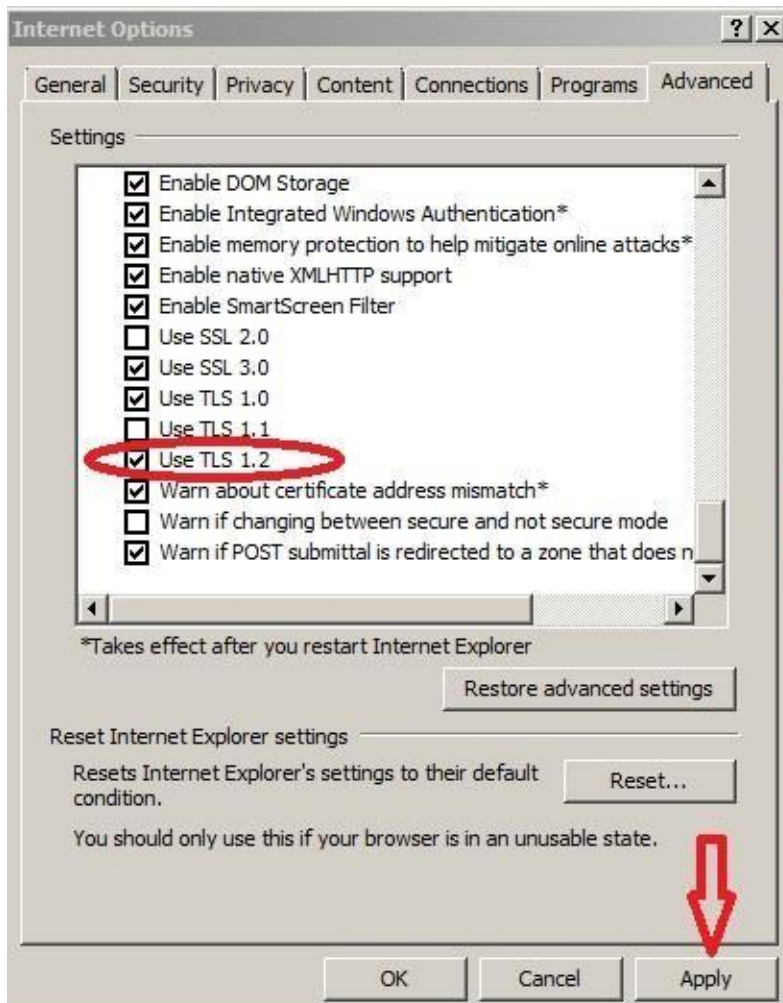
Internet Options

?

General | Security | Privacy | Content | Connections | Programs | Advanced

Settings

Enable DOM Storage
Enable Integrated Windows Authentication*
Enable memory protection to help mitigate online attacks*
Enable native XMLHTTP support
Enable SmartScreen Filter
Use SSL 2.0
Use SSL 3.0
Use TLS 1.0
Use TLS 1.1
Use TLS 1.2
Warn about certificate address mismatch*
Warn if changing between secure and not secure mode
Warn if POST submittal is redirected to a zone that does n

*Takes effect after you restart Internet Explorer

Restore advanced settings

Reset Internet Explorer settings

Resets Internet Explorer's settings to their default condition.

Reset...

You should only use this if your browser is in an unusable state.

OK | Cancel | Apply